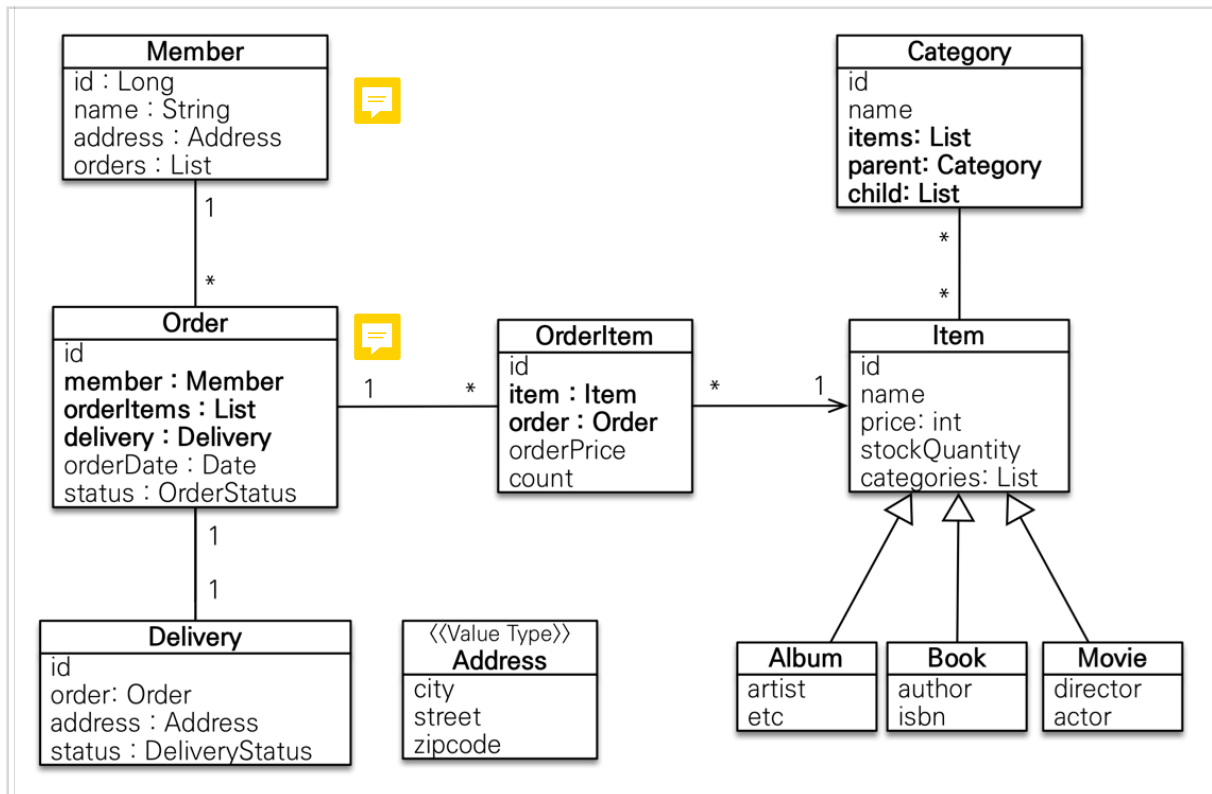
Member
id : Long
name : String
address : Address
orders : List

Category
id
name
items: List
parent: Category
child: List

1

*

*

*

Order
id
member : Member
orderItems : List
delivery : Delivery
orderDate : Date
status : OrderStatus

1

*

OrderItem
id
item : Item
order : Order
orderPrice
count

*

1

Item
id
name
price: int
stockQuantity
categories: List

1

1

Delivery
id
order: Order
address : Address
status : DeliveryStatus

<<Value Type>>
Address
city
street
zipcode

Album
artist
etc

Book
author
isbn

Movie
director
actor